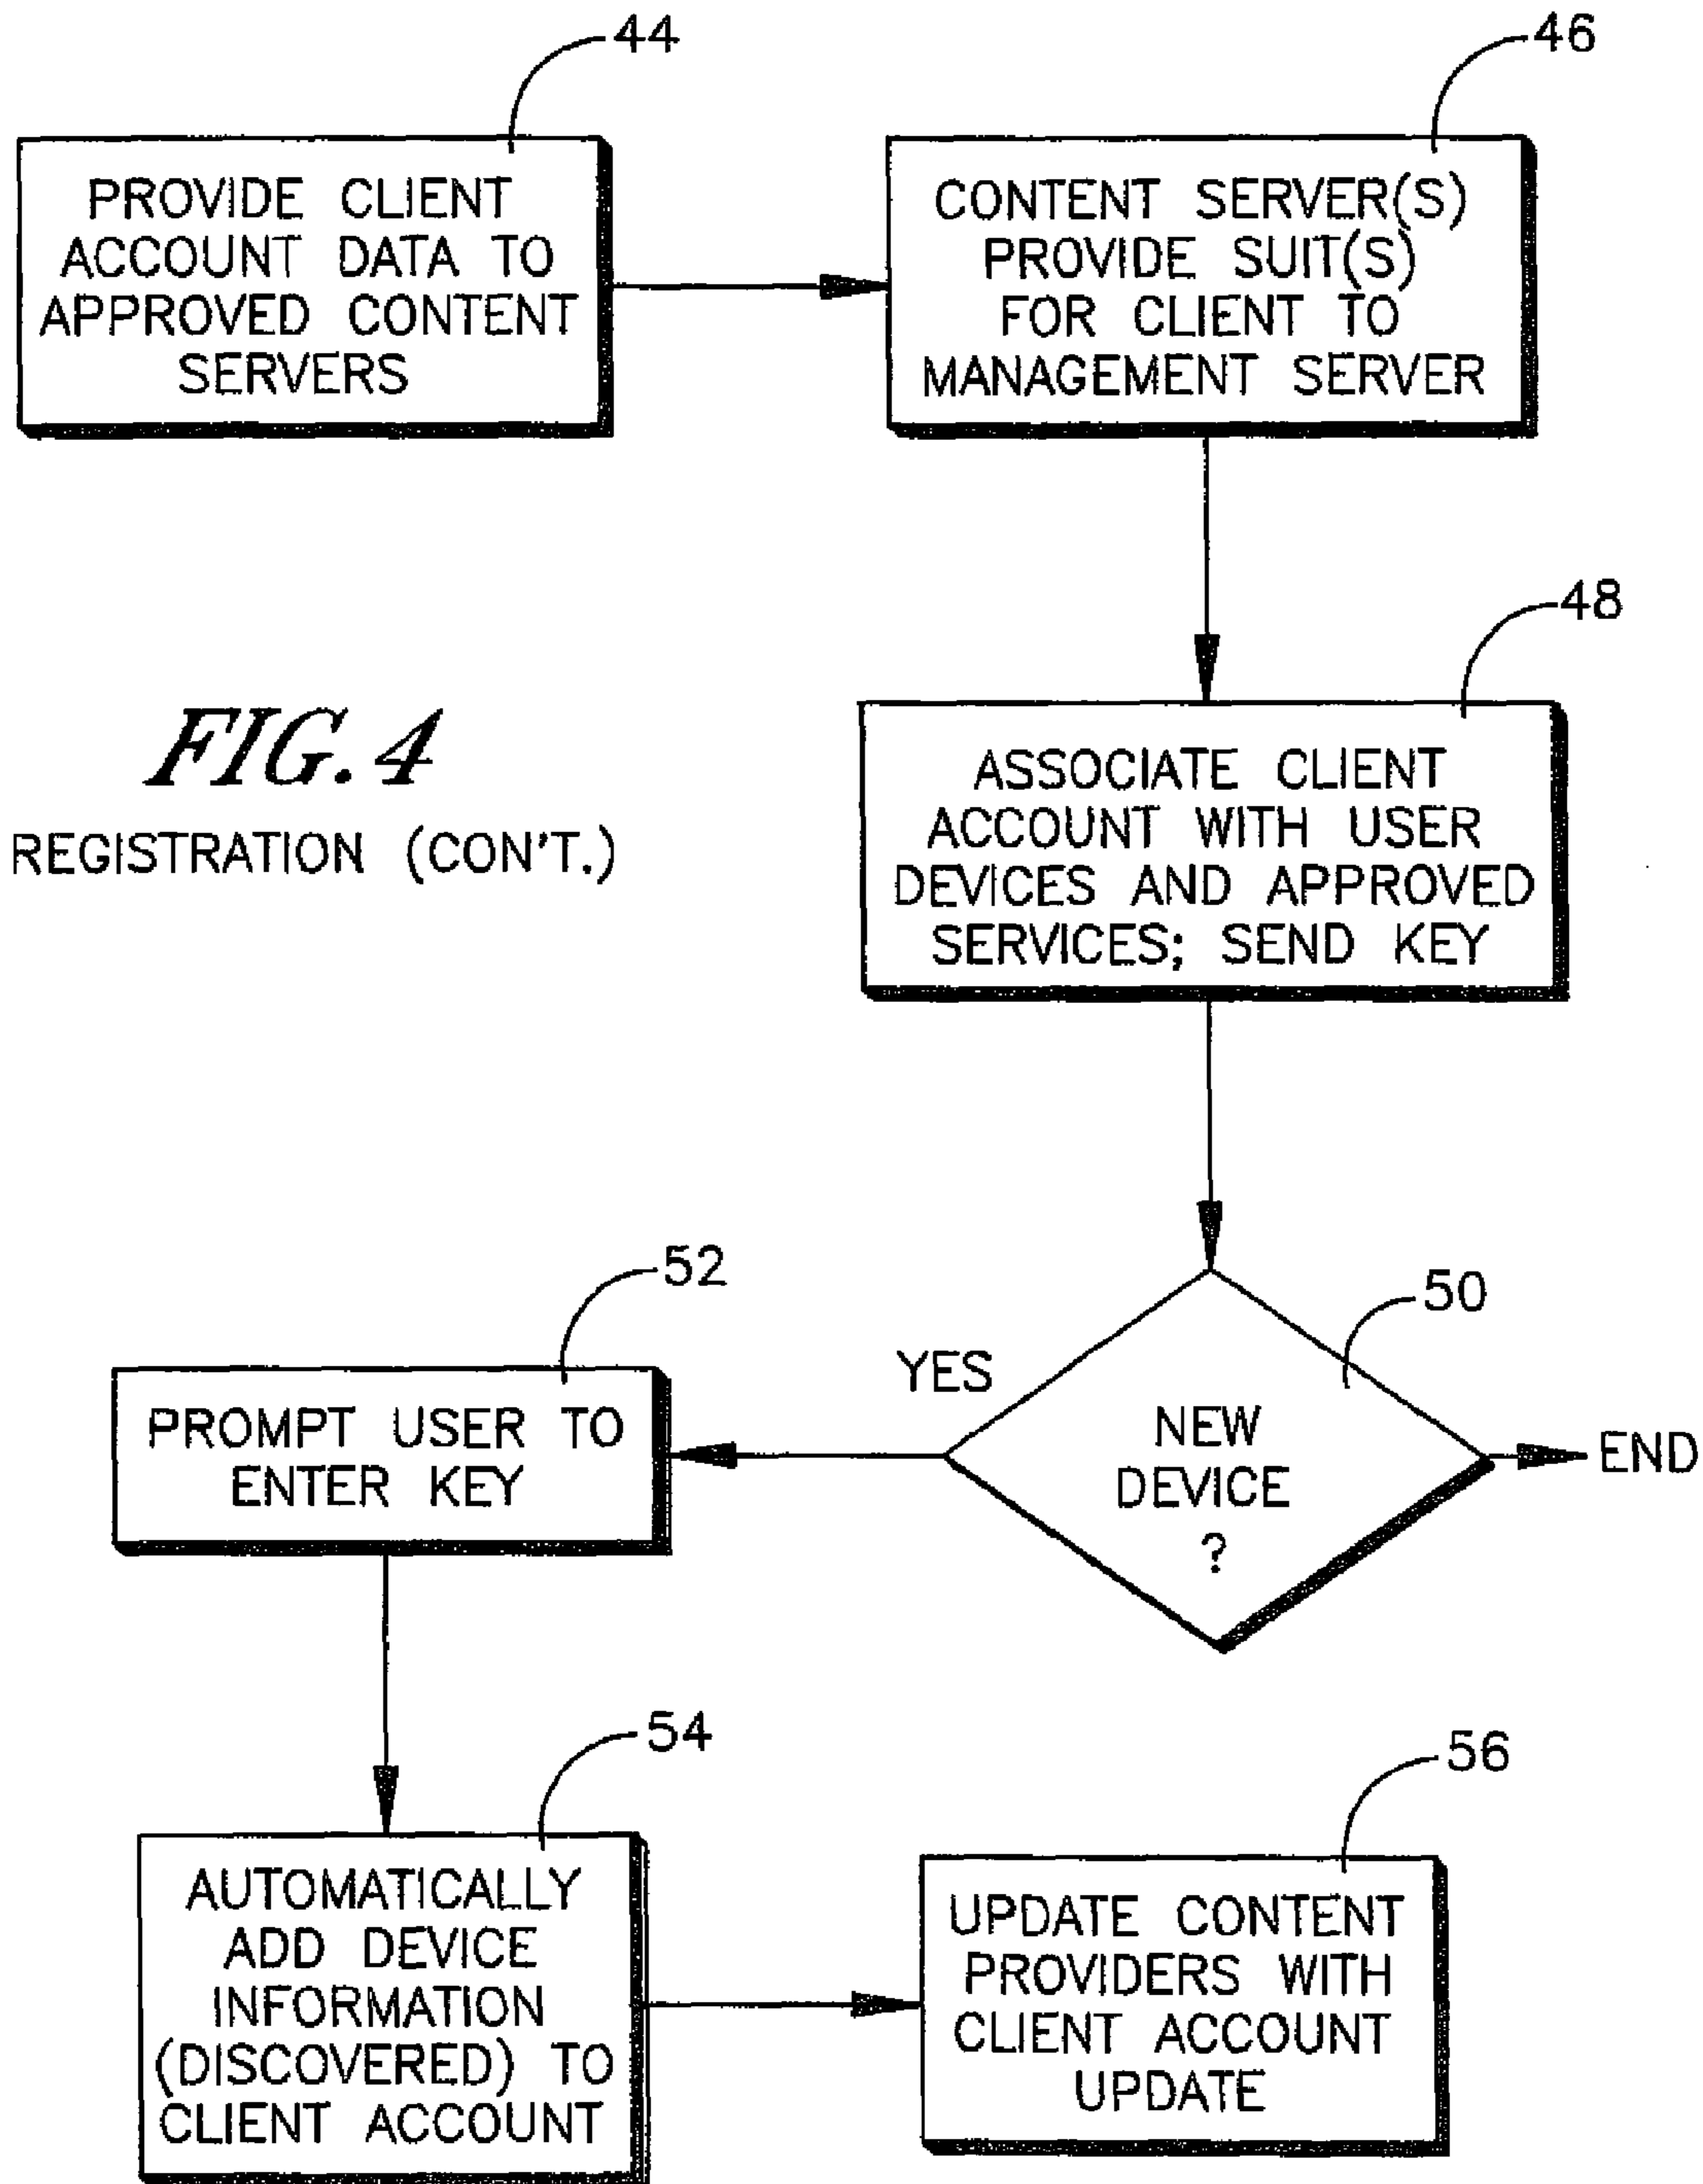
44

PROVIDE CLIENT ACCOUNT DATA TO APPROVED CONTENT SERVERS

46

CONTENT SERVER(S) PROVIDE SUIT(S) FOR CLIENT TO MANAGEMENT SERVER

48

FIG. 4

REGISTRATION (CON'T.)

ASSOCIATE CLIENT ACCOUNT WITH USER DEVICES AND APPROVED SERVICES; SEND KEY

52

50

YES

PROMPT USER TO ENTER KEY

NEW DEVICE ?

END

54

56

AUTOMATICALLY ADD DEVICE INFORMATION (DISCOVERED) TO CLIENT ACCOUNT

UPDATE CONTENT PROVIDERS WITH CLIENT ACCOUNT UPDATE